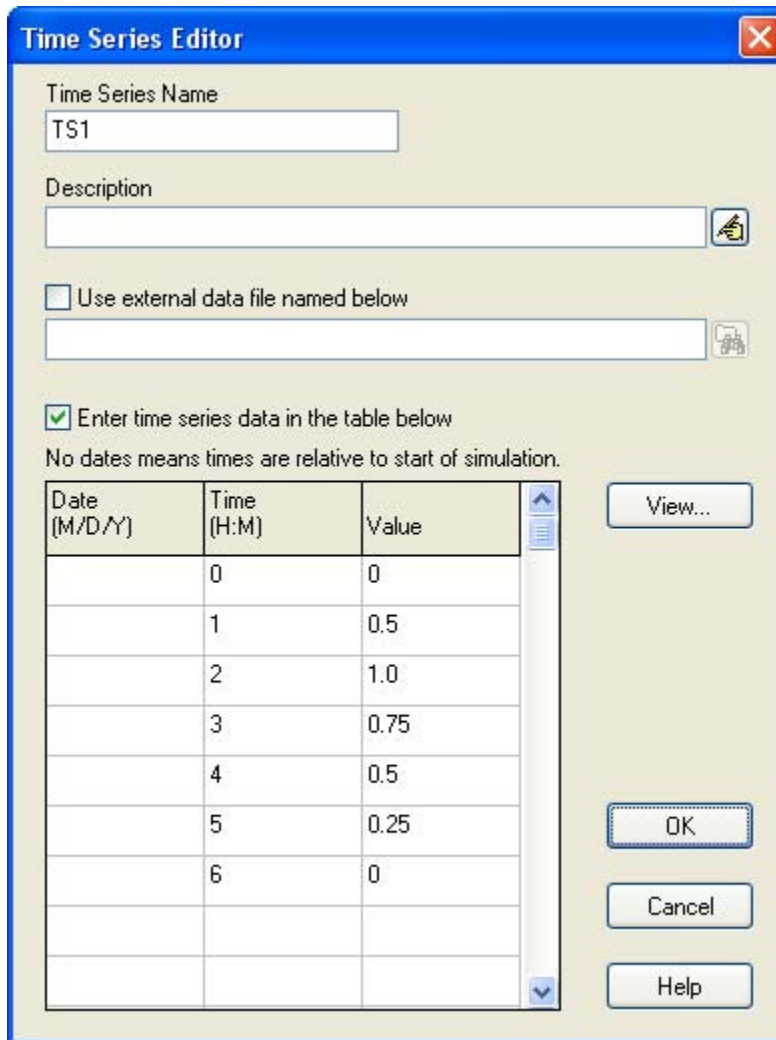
Time Series Editor

Time Series Name
TS1

Description

Use external data file named below

Enter time series data in the table below
No dates means times are relative to start of simulation.

| Date (M/D/Y) | Time (H:M) | Value |
|---|---|---|
| | 0 | 0 |
| | 1 | 0.5 |
| | 2 | 1.0 |
| | 3 | 0.75 |
| | 4 | 0.5 |
| | 5 | 0.25 |
| | 6 | 0 |
| | | |
| | | |

View...

OK

Cancel

Help